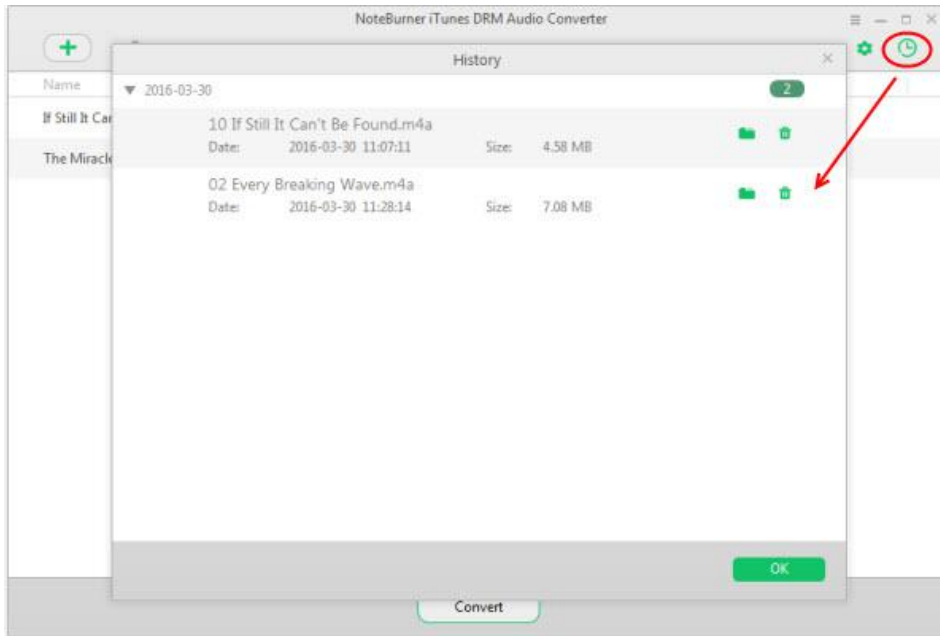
NoteBurner iTunes DRM Audio Converter

+

Name

If Still It Car

The Miracle

History

2016-03-30

2

10 If Still It Can't Be Found.m4a

Date: 2016-03-30 11:07:11 Size: 4.58 MB

02 Every Breaking Wave.m4a

Date: 2016-03-30 11:28:14 Size: 7.08 MB

OK

Convert